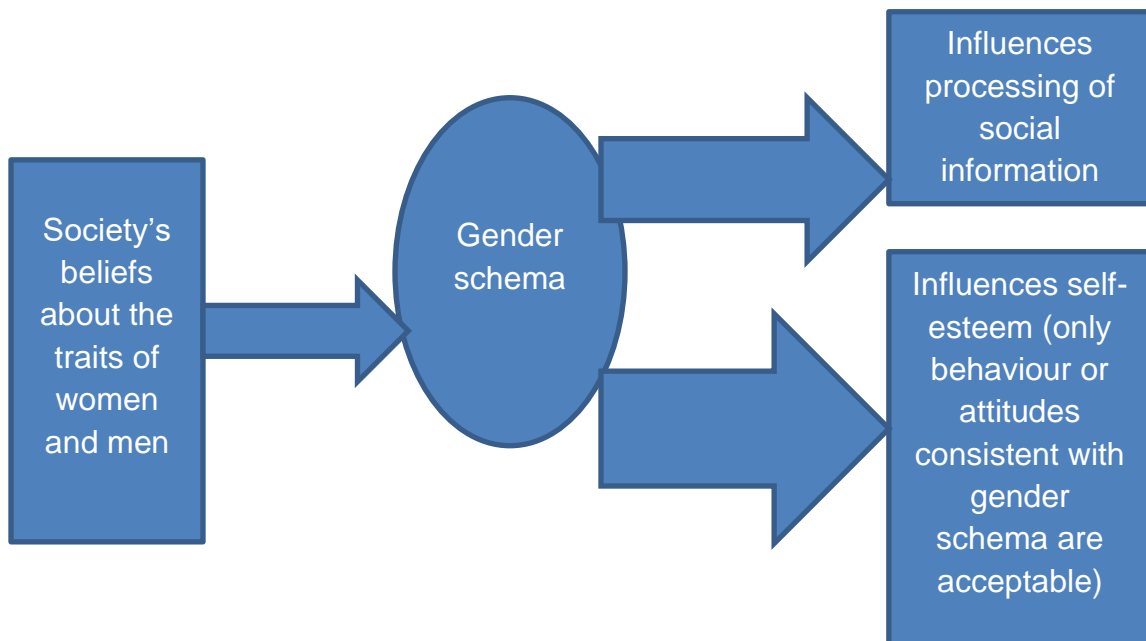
Society's beliefs about the traits of women and men

Gender schema

Influences processing of social information

Influences self-esteem (only behaviour or attitudes consistent with gender schema are acceptable)